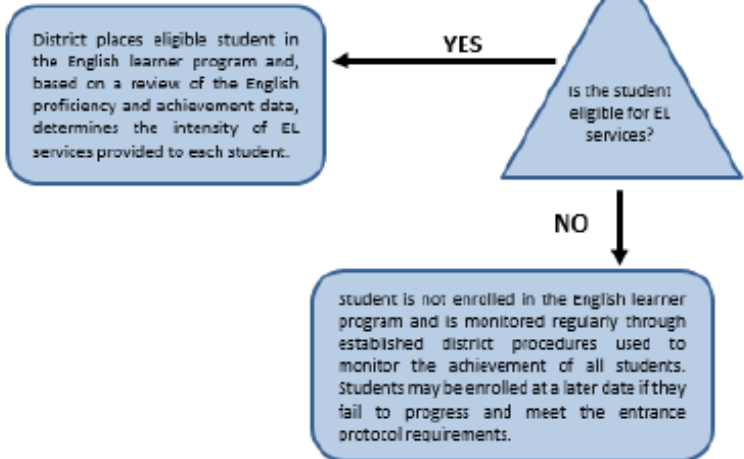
District places eligible student in the English learner program and, based on a review of the English proficiency and achievement data, determines the intensity of EL services provided to each student.

YES

Is the student eligible for EL services?

NO

student is not enrolled in the English learner program and is monitored regularly through established district procedures used to monitor the achievement of all students. Students may be enrolled at a later date if they fail to progress and meet the entrance protocol requirements.